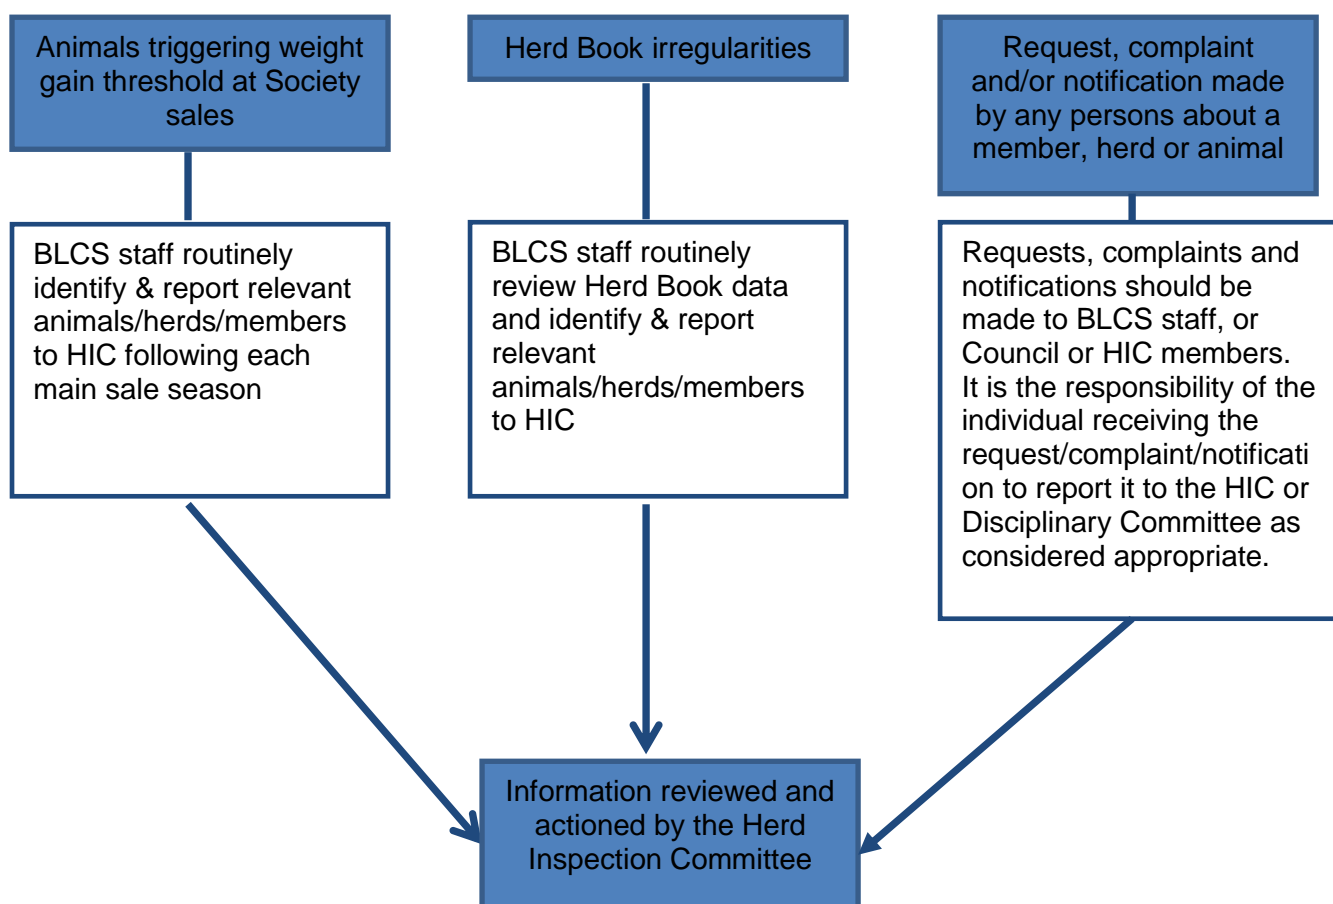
Animals triggering weight gain threshold at Society sales

Herd Book irregularities

Request, complaint and/or notification made by any persons about a member, herd or animal

BLCS staff routinely identify & report relevant animals/herds/members to HIC following each main sale season

BLCS staff routinely review Herd Book data and identify & report relevant animals/herds/members to HIC

Requests, complaints and notifications should be made to BLCS staff, or Council or HIC members. It is the responsibility of the individual receiving the request/complaint/notification to report it to the HIC or Disciplinary Committee as considered appropriate.

Information reviewed and actioned by the Herd Inspection Committee